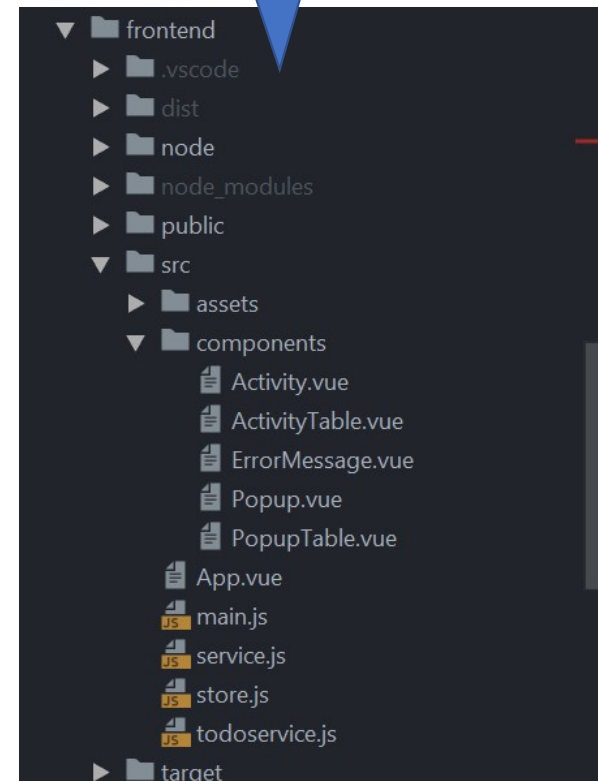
frontend
.vscode
dist
node
node_modules
public
src
assets
components
Activity.vue
ActivityTable.vue
ErrorMessage.vue
Popup.vue
PopupTable.vue
App.vue
JS main.js
JS service.js
JS store.js
JS todoservice.js
target